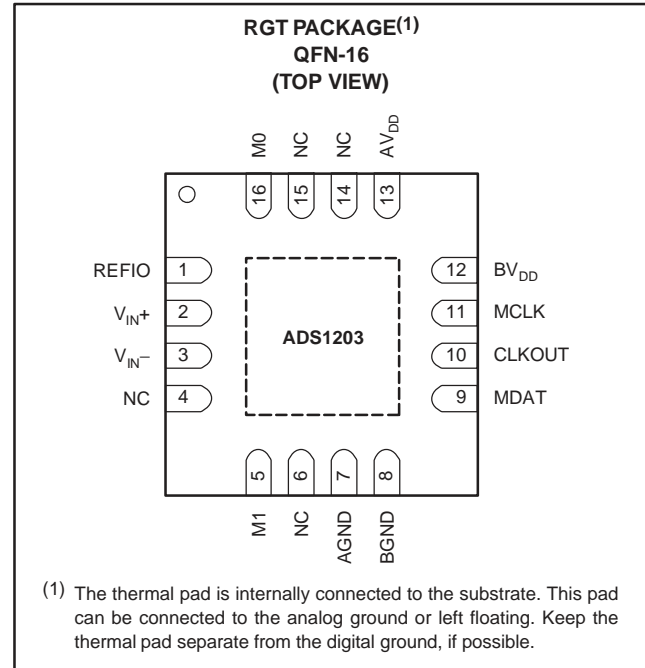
RGT PACKAGE$^{(1)}$
QFN-16
(TOP VIEW)

M0
NC
NC
$AV_{DD}$

16
15
14
13

REFIO 1
$V_{IN}+$ 2
$V_{IN}-$ 3
NC 4

ADS1203

12 $BV_{DD}$
11 MCLK
10 CLKOUT
9 MDAT

5
6
7
8

M1
NC
AGND
BGND

$^{(1)}$ The thermal pad is internally connected to the substrate. This pad can be connected to the analog ground or left floating. Keep the thermal pad separate from the digital ground, if possible.